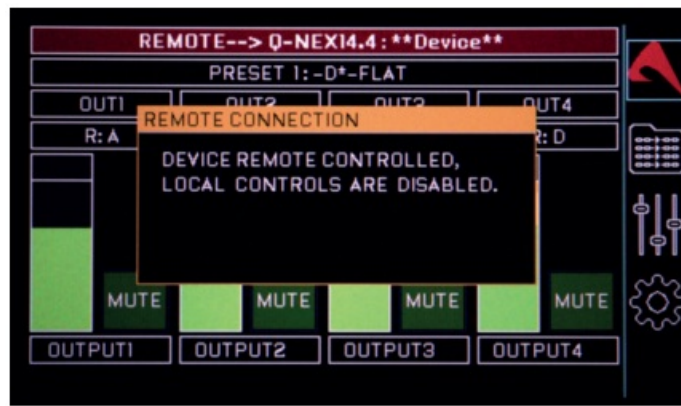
REMOTE--> Q-NEX14.4 : **Device**

PRESET 1: -D*-FLAT

OUT1 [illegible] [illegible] OUT4

R: A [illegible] R: D

REMOTE CONNECTION

DEVICE REMOTE CONTROLLED, LOCAL CONTROLS ARE DISABLED.

MUTE MUTE MUTE MUTE

OUTPUT1 OUTPUT2 OUTPUT3 OUTPUT4